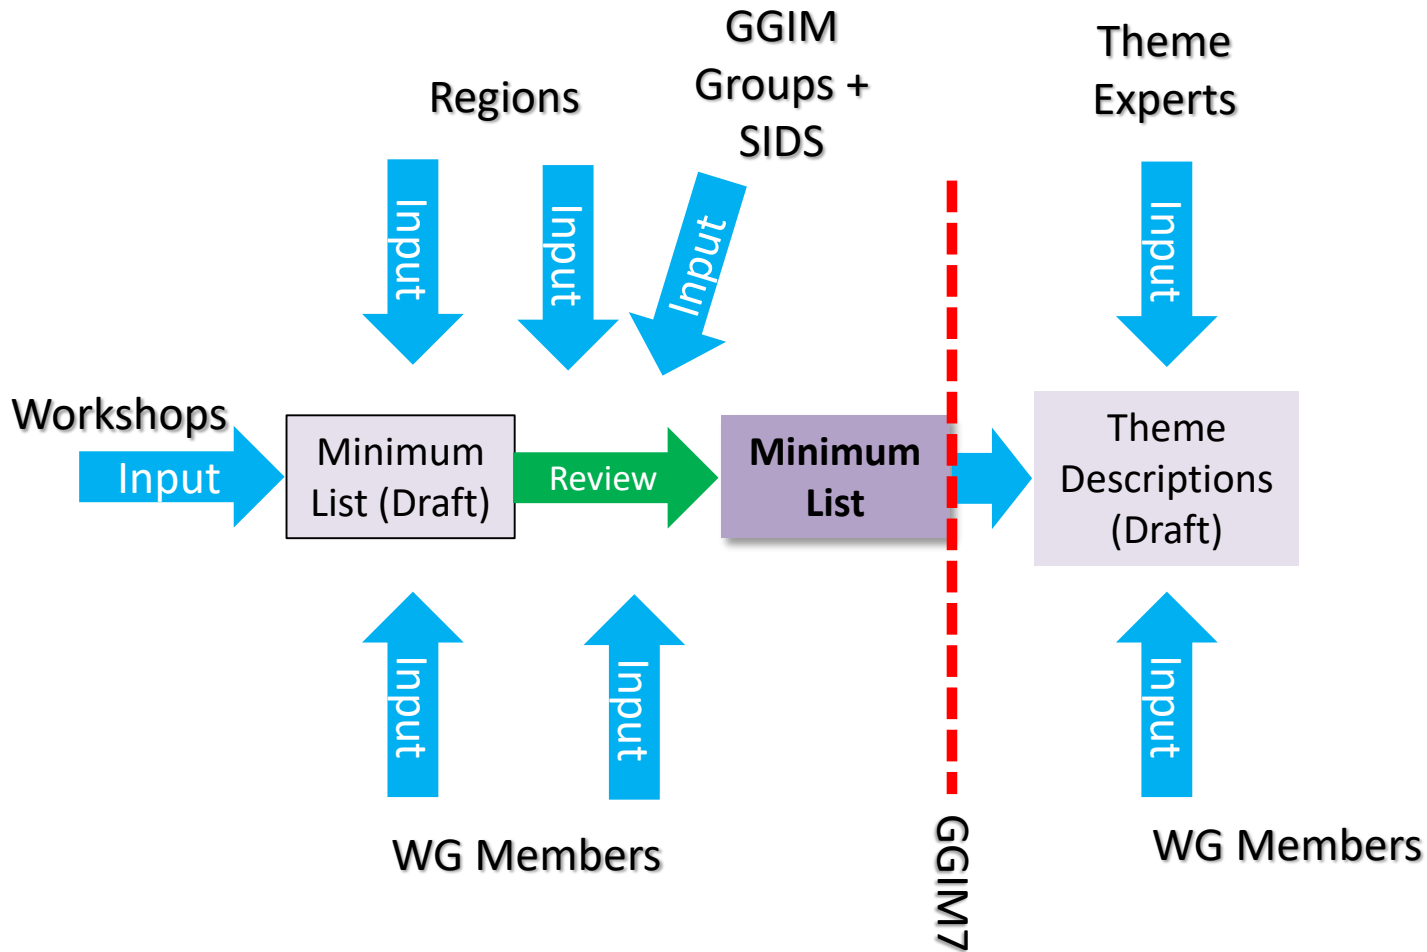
Regions

GGIM Groups + SIDS

Theme Experts

Input

Input

Input

Input

Workshops

Input

Minimum List (Draft)

Review

Minimum List

Theme Descriptions (Draft)

Input

Input

Input

WG Members

GGIM7

WG Members